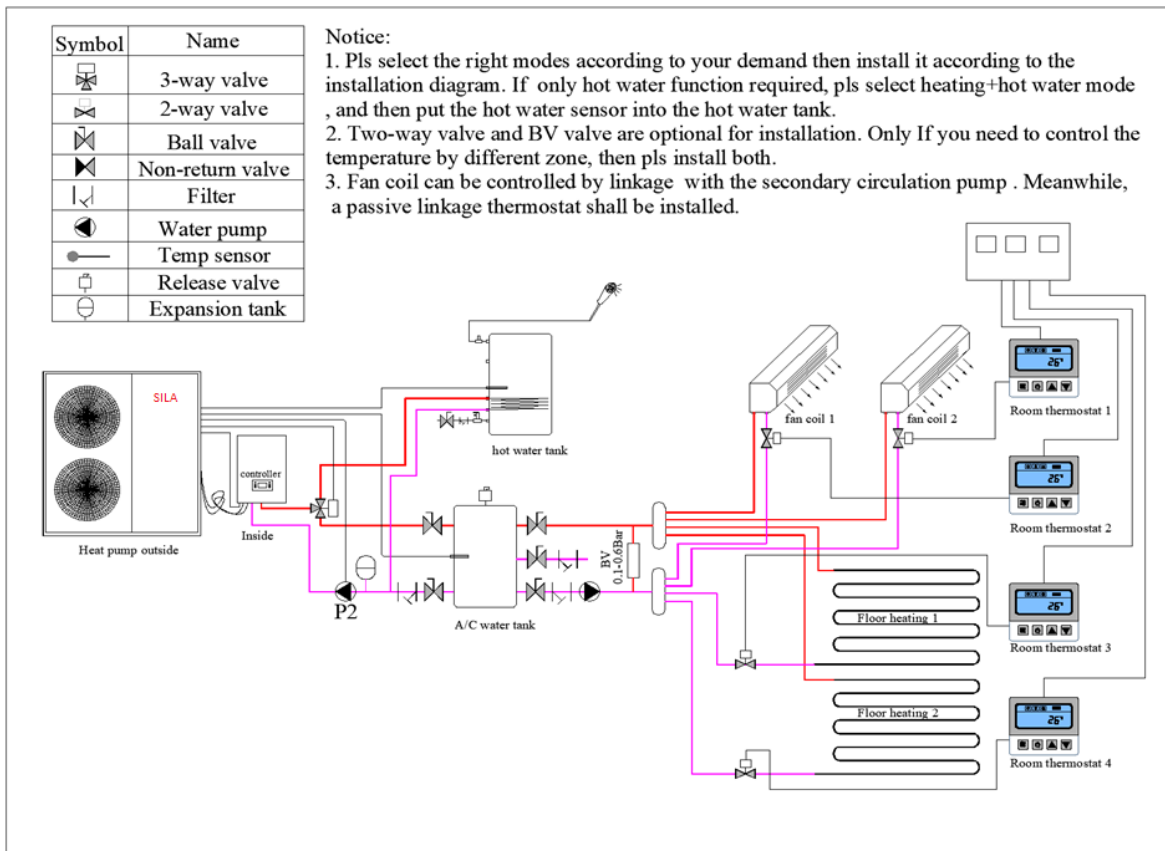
| Symbol | Name |
|---|---|
| | 3-way valve |
| | 2-way valve |
| | Ball valve |
| | Non-return valve |
| | Filter |
| | Water pump |
| | Temp sensor |
| | Release valve |
| | Expansion tank |

Notice:
1. Pls select the right modes according to your demand then install it according to the installation diagram. If only hot water function required, pls select heating+hot water mode , and then put the hot water sensor into the hot water tank.
2. Two-way valve and BV valve are optional for installation. Only If you need to control the temperature by different zone, then pls install both.
3. Fan coil can be controlled by linkage with the secondary circulation pump . Meanwhile, a passive linkage thermostat shall be installed.

SILA

controller

Heat pump outside

Inside

hot water tank

P2

A/C water tank

BV 0.1-0.6Bar

fan coil 1

fan coil 2

26°

Room thermostat 1

26°

Room thermostat 2

Floor heating 1

26°

Room thermostat 3

Floor heating 2

26°

Room thermostat 4